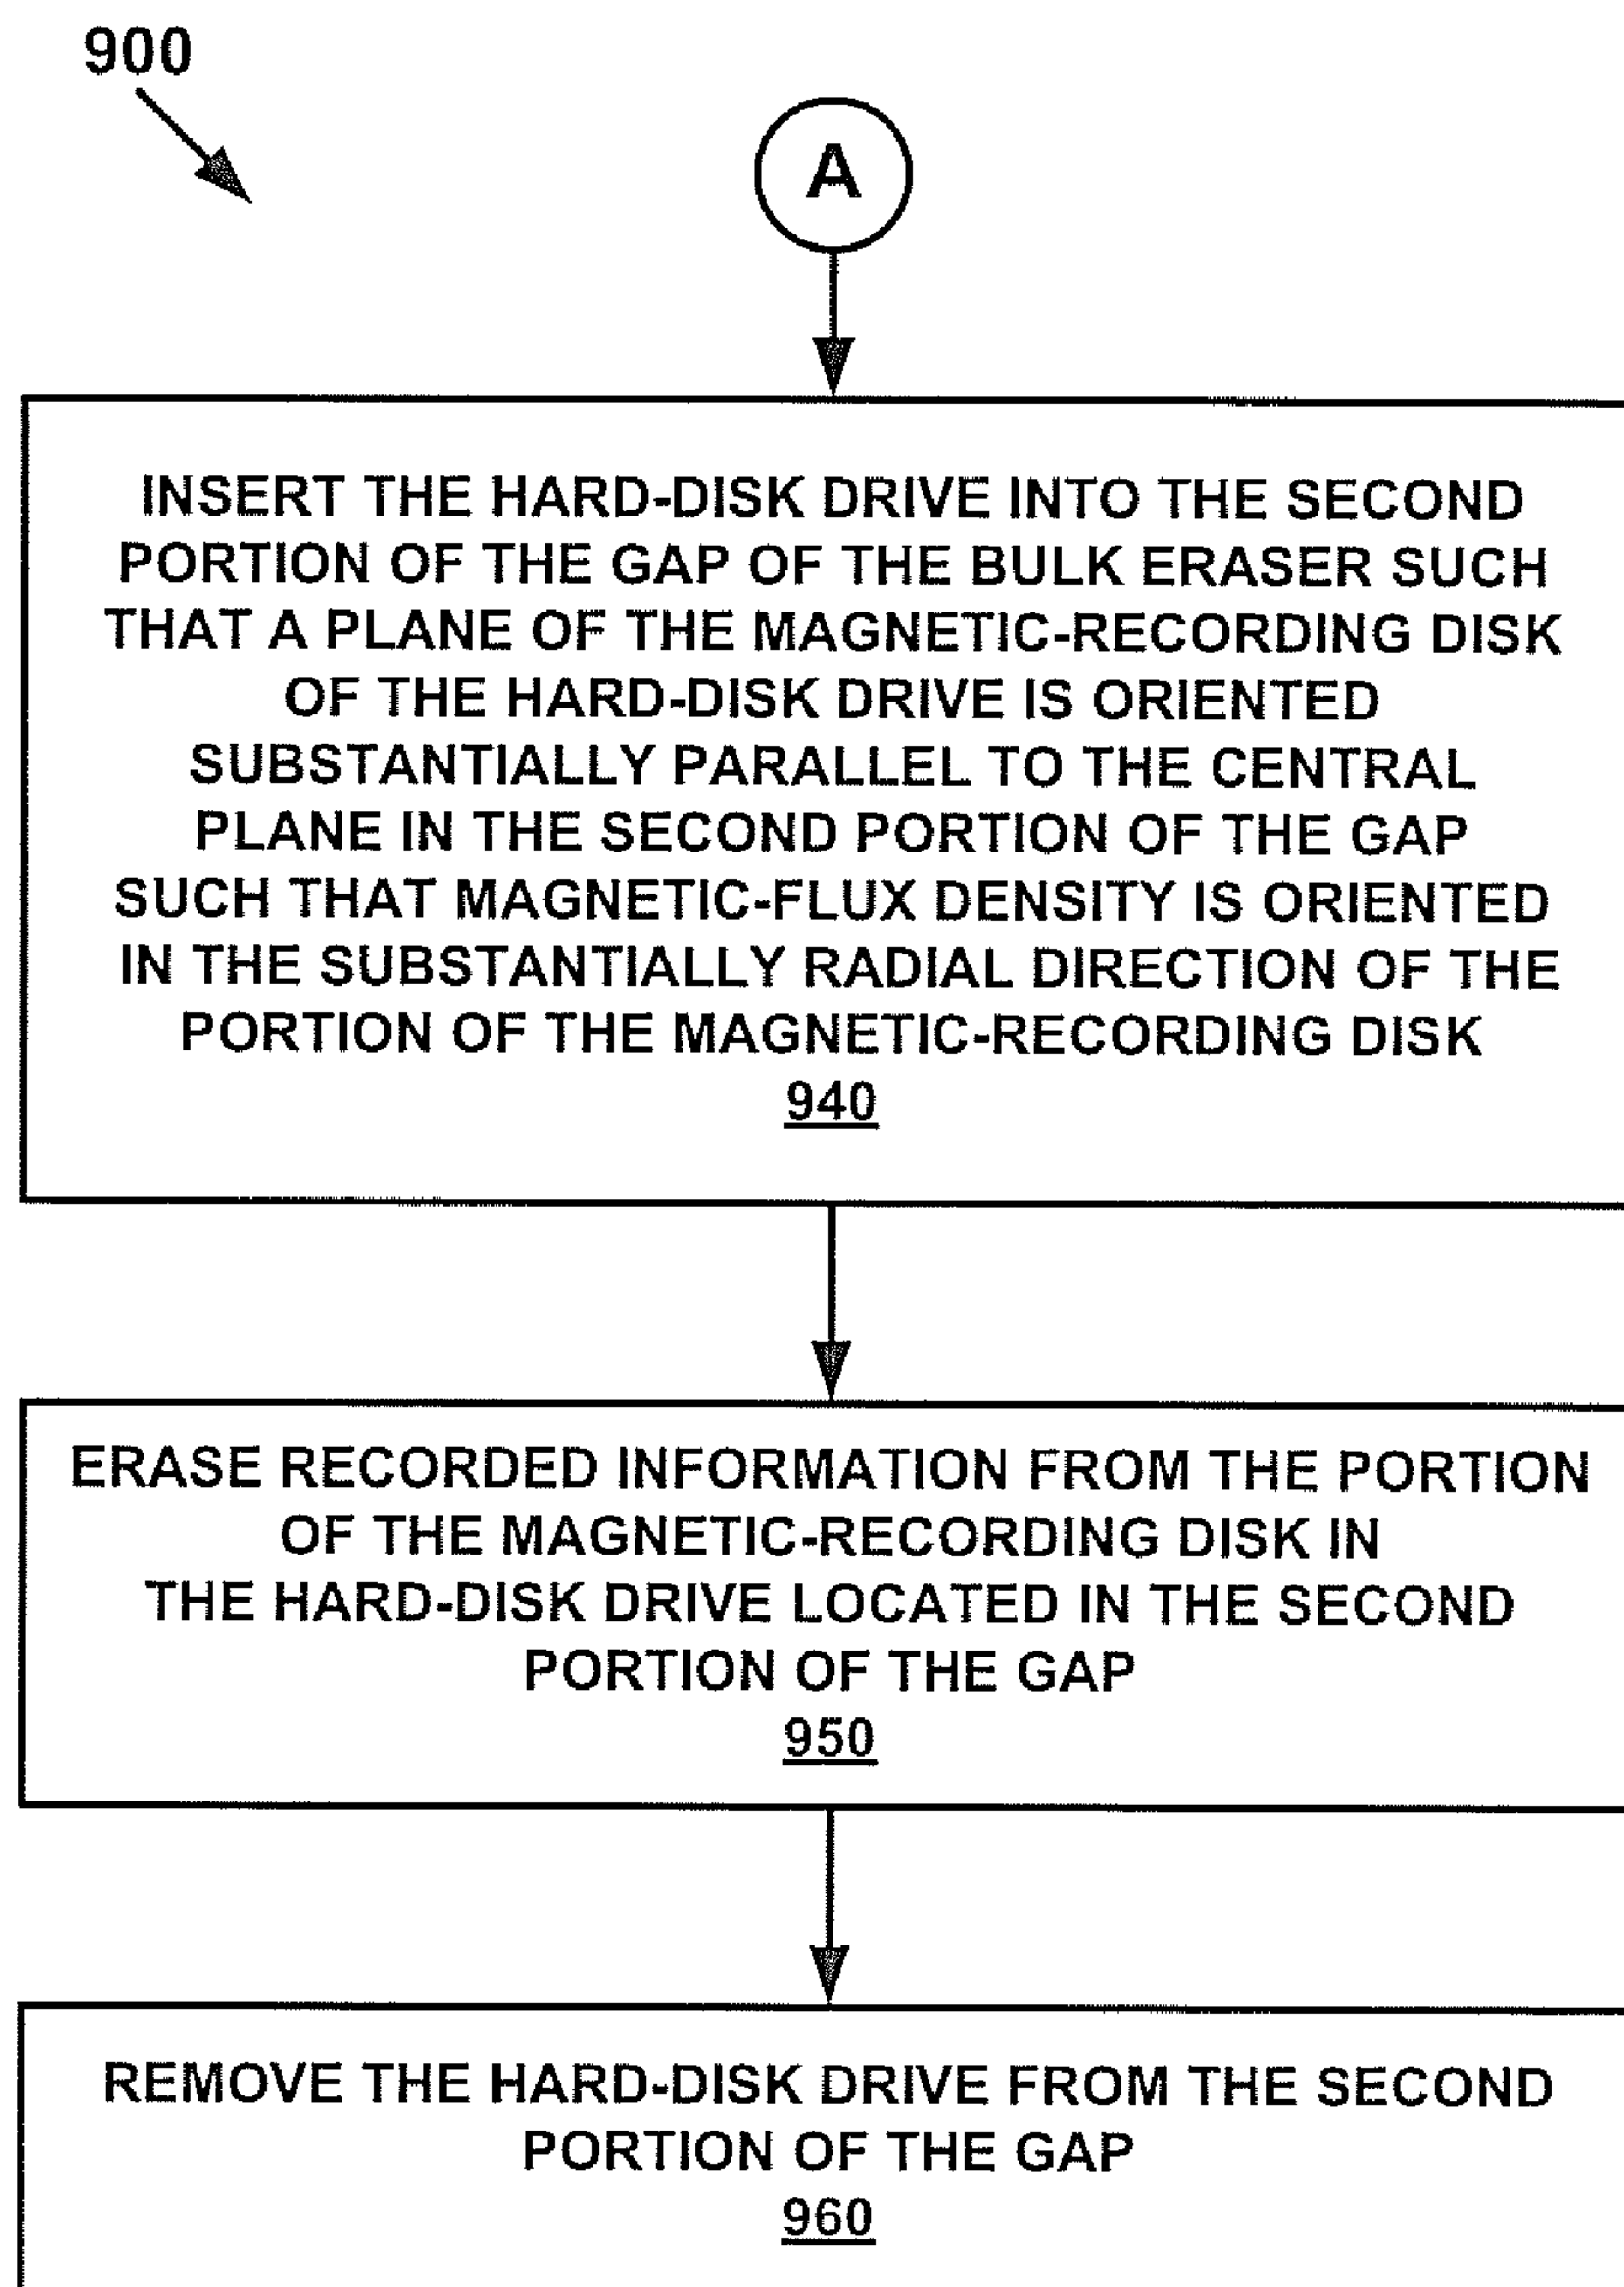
900

A

INSERT THE HARD-DISK DRIVE INTO THE SECOND PORTION OF THE GAP OF THE BULK ERASER SUCH THAT A PLANE OF THE MAGNETIC-RECORDING DISK OF THE HARD-DISK DRIVE IS ORIENTED SUBSTANTIALLY PARALLEL TO THE CENTRAL PLANE IN THE SECOND PORTION OF THE GAP SUCH THAT MAGNETIC-FLUX DENSITY IS ORIENTED IN THE SUBSTANTIALLY RADIAL DIRECTION OF THE PORTION OF THE MAGNETIC-RECORDING DISK
940

ERASE RECORDED INFORMATION FROM THE PORTION OF THE MAGNETIC-RECORDING DISK IN THE HARD-DISK DRIVE LOCATED IN THE SECOND PORTION OF THE GAP
950

REMOVE THE HARD-DISK DRIVE FROM THE SECOND PORTION OF THE GAP
960